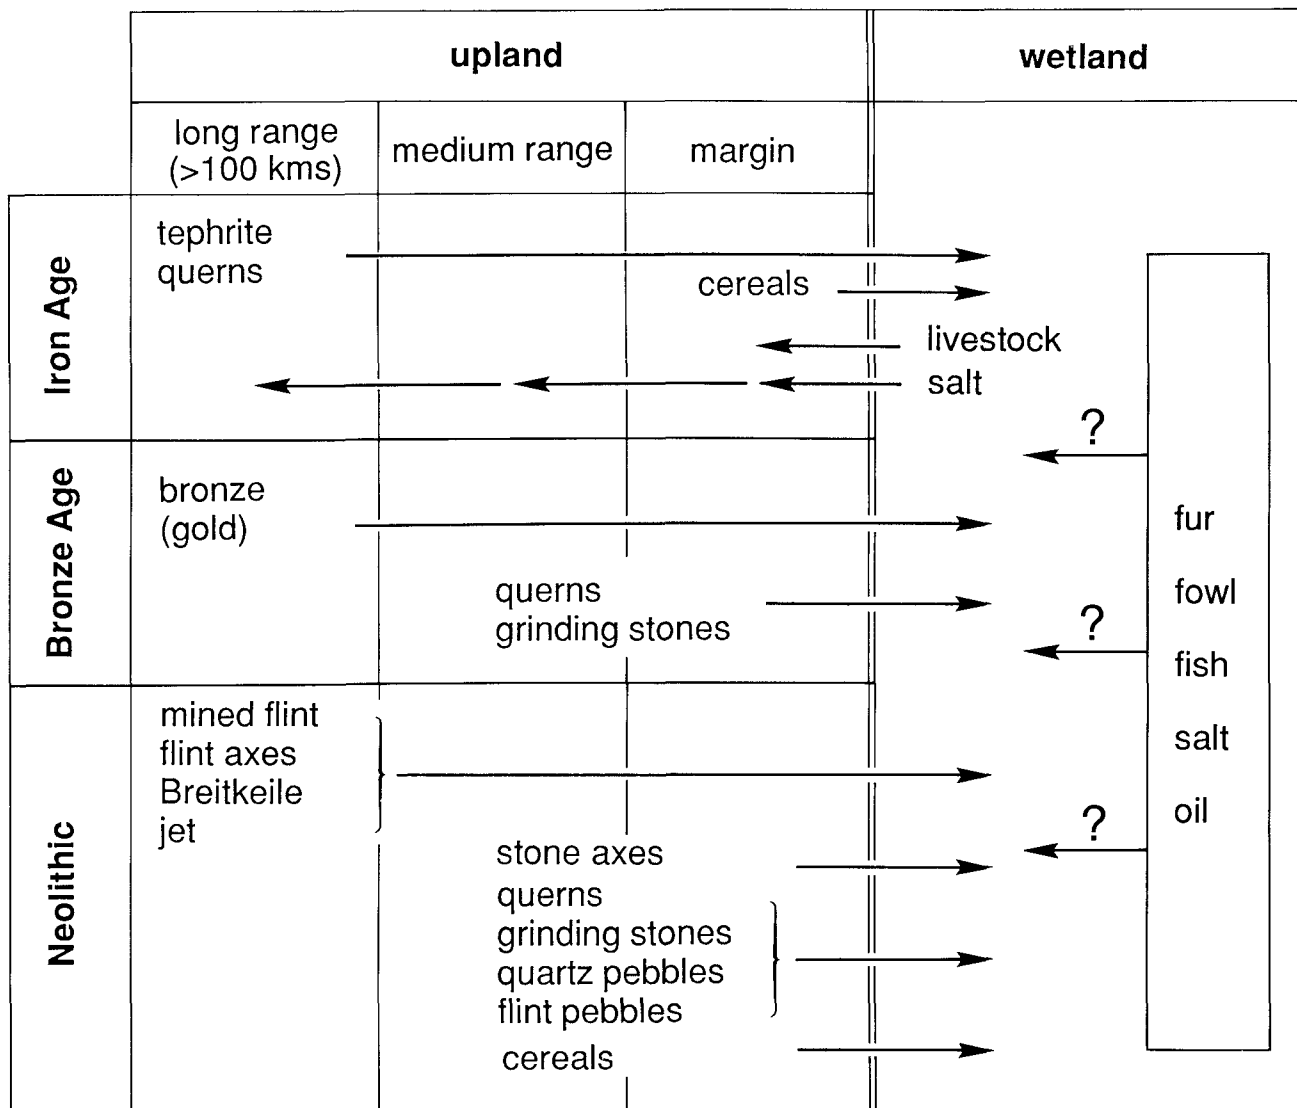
upland

wetland

long range (>100 kms)

medium range

margin

Iron Age

tephrite querns

cereals

livestock

salt

?

Bronze Age

bronze (gold)

querns grinding stones

?

fur

fowl

fish

salt

oil

Neolithic

mined flint
flint axes
Breitkeile
jet

?

stone axes
querns
grinding stones
quartz pebbles
flint pebbles
cereals